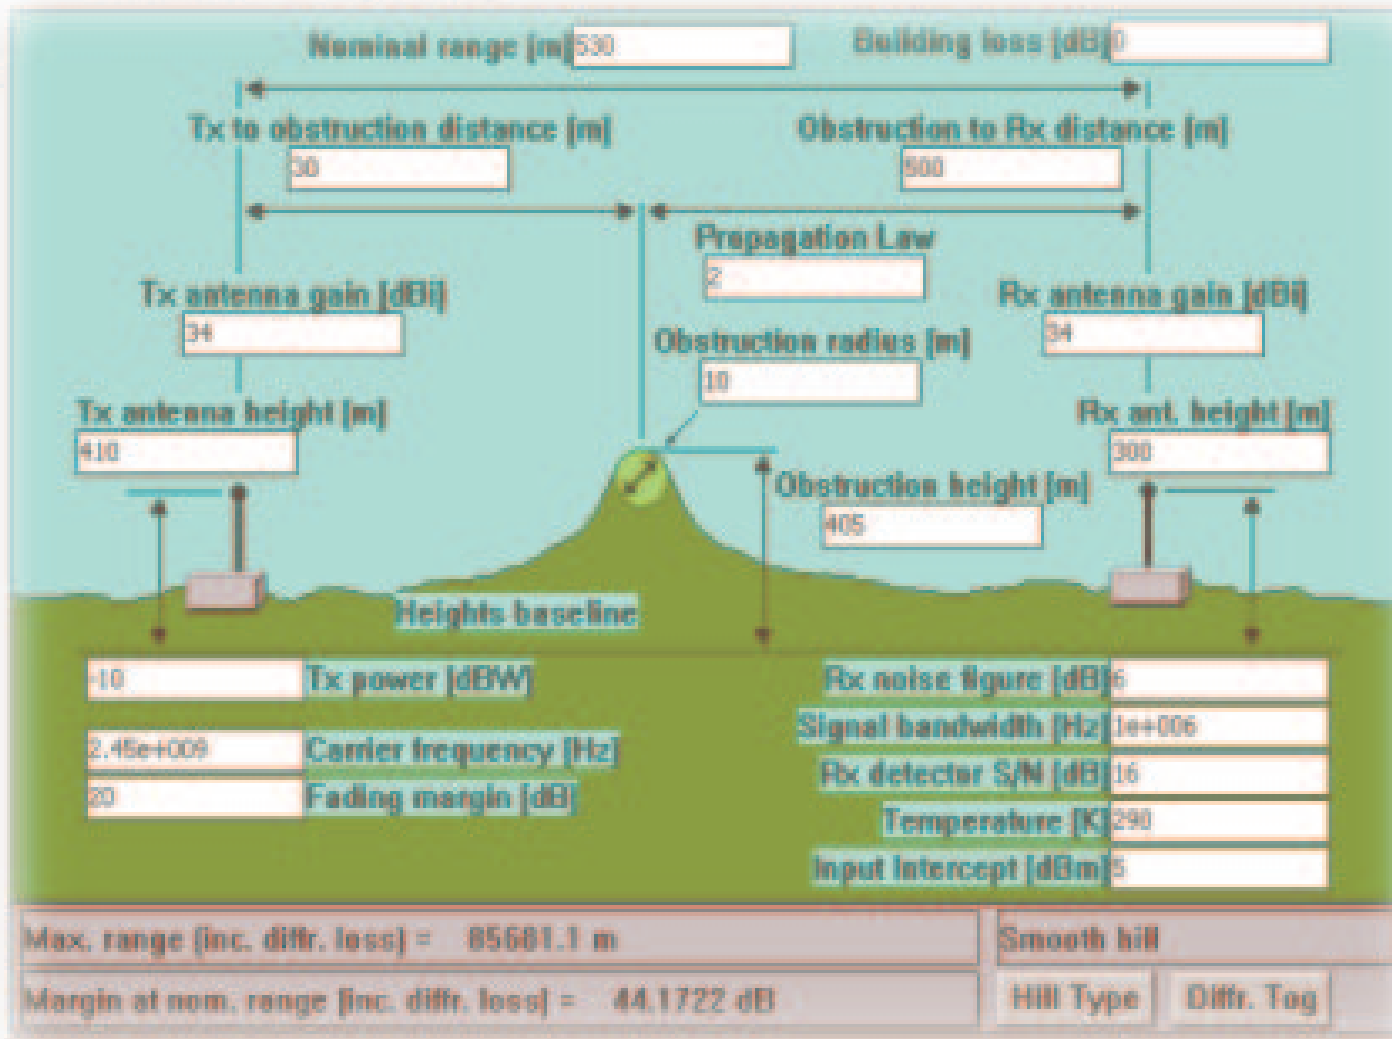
Nominal range [m] 530

Building loss [dB] 0

Tx to obstruction distance [m] 30

Obstruction to Rx distance [m] 500

Propagation Law 2

Tx antenna gain [dBi] 34

Rx antenna gain [dBi] 34

Obstruction radius [m] 10

Tx antenna height [m] 410

Rx ant. height [m] 300

Obstruction height [m] 405

Heights baseline

-10 Tx power [dBW]

2.45e+009 Carrier frequency [Hz]

20 Fading margin [dB]

Rx noise figure [dB] 6

Signal bandwidth [Hz] 1e+006

Rx detector S/N [dB] 16

Temperature [K] 290

Input Intercept [dBm] 5

Max. range [inc. diffr. loss] = 85681.1 m

Margin at nom. range [inc. diffr. loss] = 44.1722 dB

Smooth hill

Hill Type

Diffr. Tog